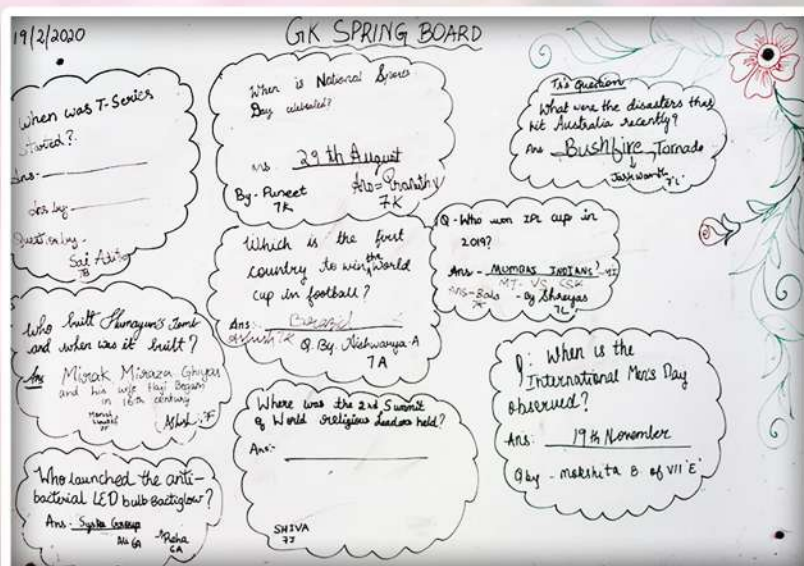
19/2/2020

GK SPRING BOARD

When was T-Series started?
Ans-
Ans by-
Question by-
Sai Aditya 7B

When is National Sports Day celebrated?
ans 29th August
By- Puneet 7K
Ans- Prathiy 7K

The Question
What were the disasters that hit Australia recently?
Ans Bushfire, Tornado
Jaswanth 7L

Which is the first country to win the World cup in football?
Ans. Brazil
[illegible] 7K
Q. By. Aishwarya A 7A

Q- Who won IPL cup in 2019?
Ans - MUMBAI INDIANS
MI - VS - CSK
Ans - Balu 7K
- By Shreyas 7L

Who built Humayun's Tomb and when was it built?
Ans Mirak Mirza Ghiyas and his wife Haji Begum in 16th century
Manal Sharma 7F
Akash 7F

Q: When is the International Men's Day observed?
Ans. 19th November
Q by - Mokshita B. of VII 'E'

Where was the 2nd Summit of World religious leaders held?
Ans:-
SHIVA 7J

Who launched the anti-bacterial LED bulb Bactiglow?
Ans. Syska Group
Ali 6A
Rehu 6A